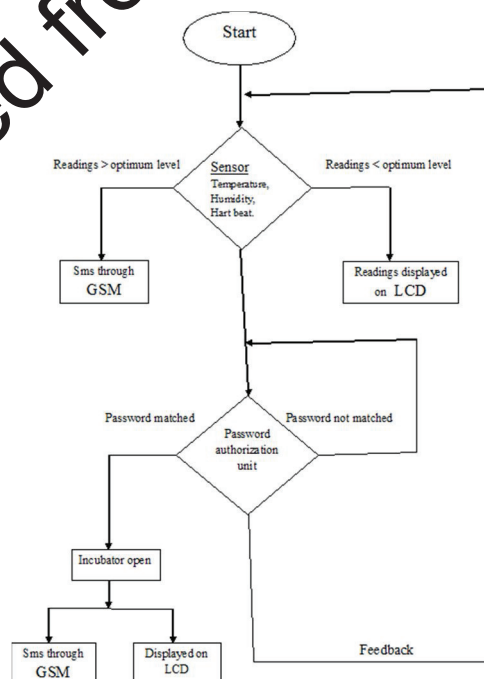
ed fre

Start

Readings > optimum level

Sensor
Temperature,
Humidity,
Hart beat.

Readings < optimum level

Sms through
GSM

Readings displayed
on LCD

Password matched

Password
authorization
unit

Password not matched

Incubator open

Sms through
GSM

Displayed on
LCD

Feedback